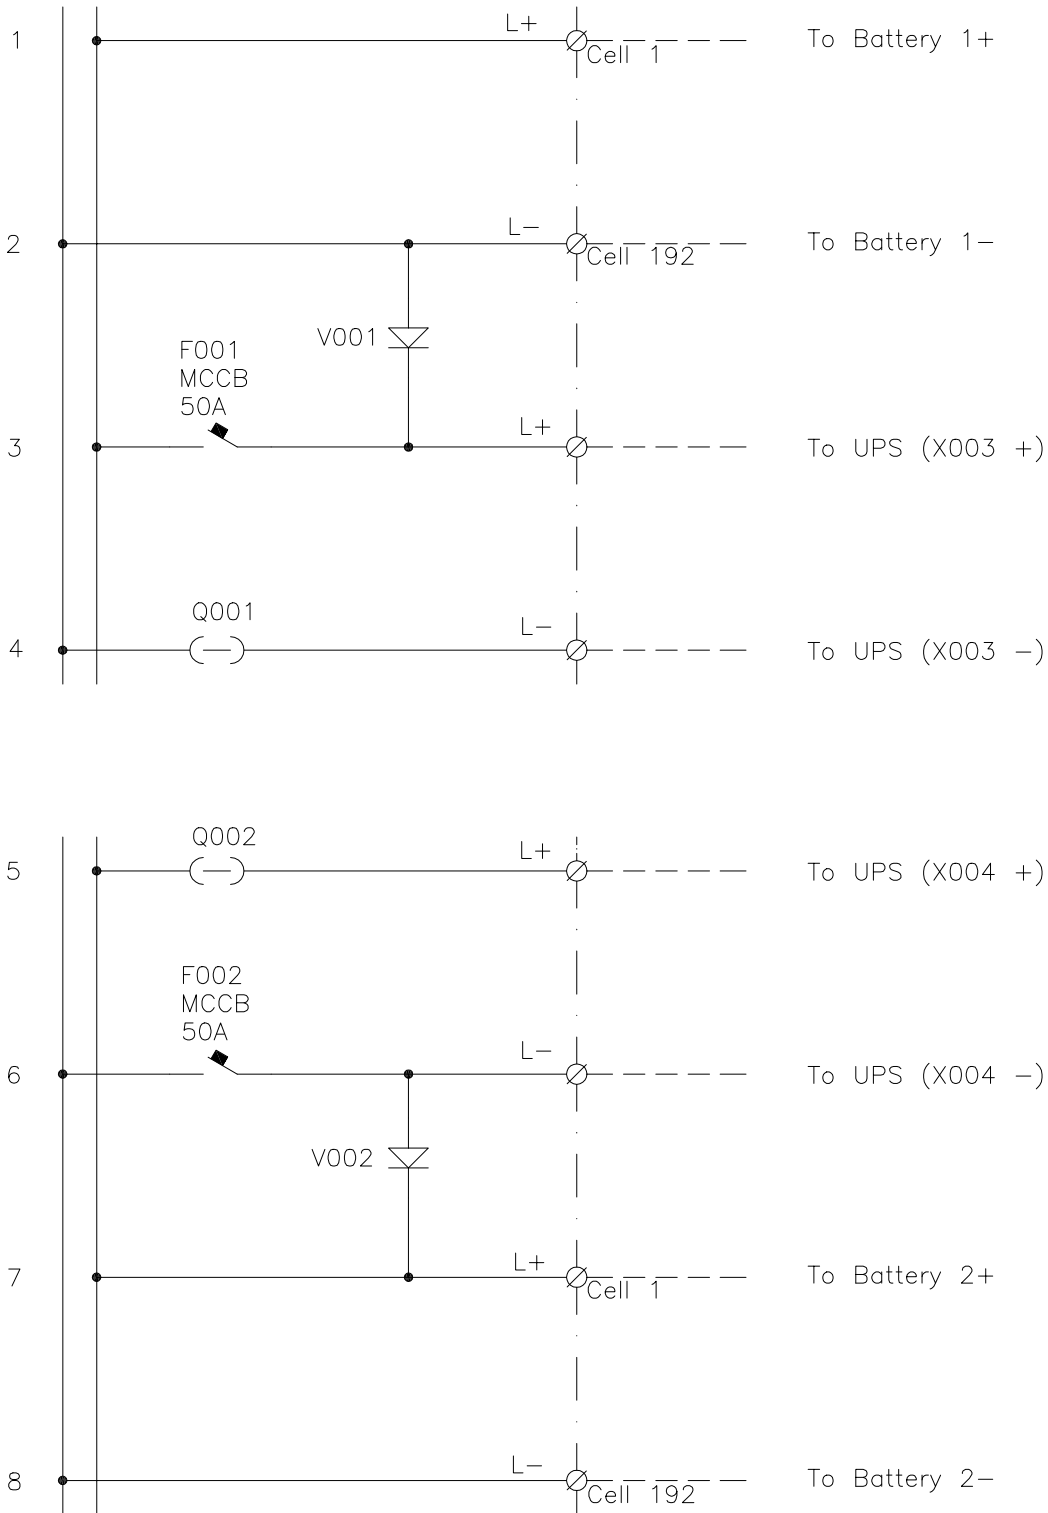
1
L+
Cell 1
To Battery 1+

2
L−
Cell 192
To Battery 1−

V001

F001
MCCB
50A

3
L+
To UPS (X003 +)

Q001
4
L−
To UPS (X003 −)

Q002
5
L+
To UPS (X004 +)

F002
MCCB
50A

6
L−
To UPS (X004 −)

V002

7
L+
Cell 1
To Battery 2+

8
L−
Cell 192
To Battery 2−